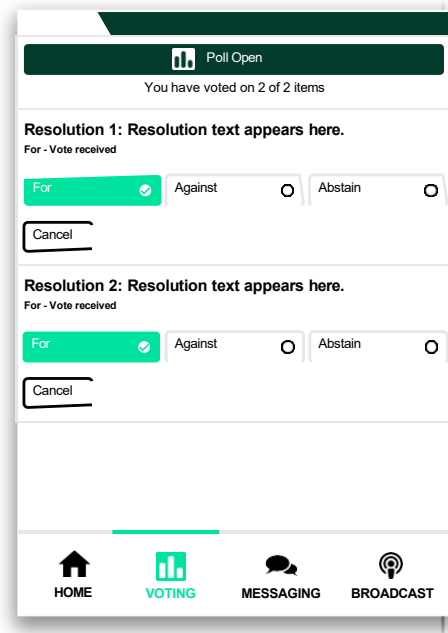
Poll Open

You have voted on 2 of 2 items

Resolution 1: Resolution text appears here.

For - Vote received

For

Against

Abstain

Cancel

Resolution 2: Resolution text appears here.

For - Vote received

For

Against

Abstain

Cancel

HOME

VOTING

MESSAGING

BROADCAST